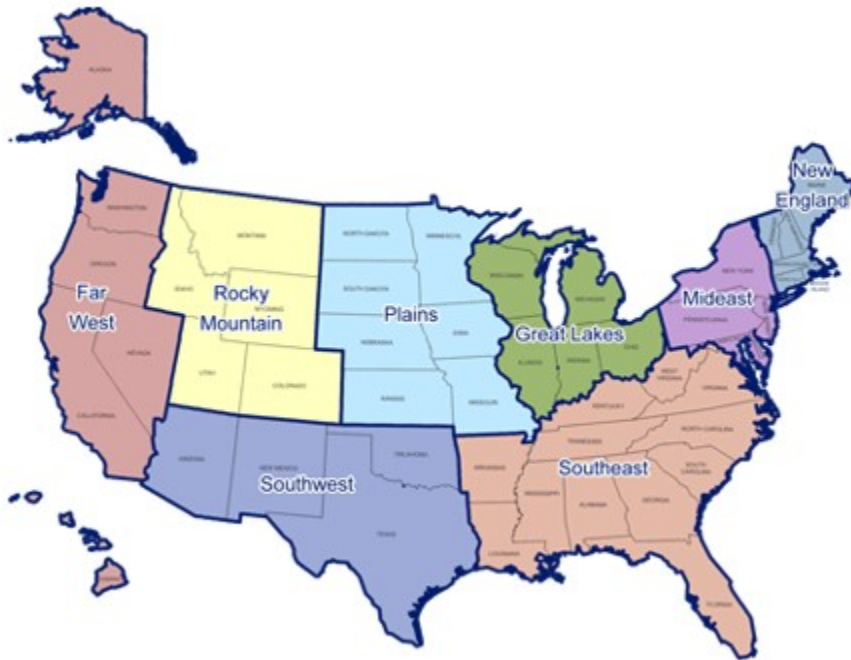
ALASKA

New England

MAINE

WASHINGTON

MONTANA

NORTH DAKOTA

MINNESOTA

OREGON

IDAHO

WYOMING

SOUTH DAKOTA

WISCONSIN

MICHIGAN

NEW YORK

Far West

Rocky Mountain

Plains

Great Lakes

Mideast

PENNSYLVANIA

RHODE ISLAND

NEVADA

IOWA

NEBRASKA

UTAH

COLORADO

ILLINOIS

INDIANA

OHIO

WEST VIRGINIA

VIRGINIA

KANSAS

MISSOURI

KENTUCKY

CALIFORNIA

TENNESSEE

NORTH CAROLINA

OKLAHOMA

ARIZONA

NEW MEXICO

ARKANSAS

Southeast

SOUTH CAROLINA

Southwest

MISSISSIPPI

ALABAMA

GEORGIA

TEXAS

LOUISIANA

FLORIDA